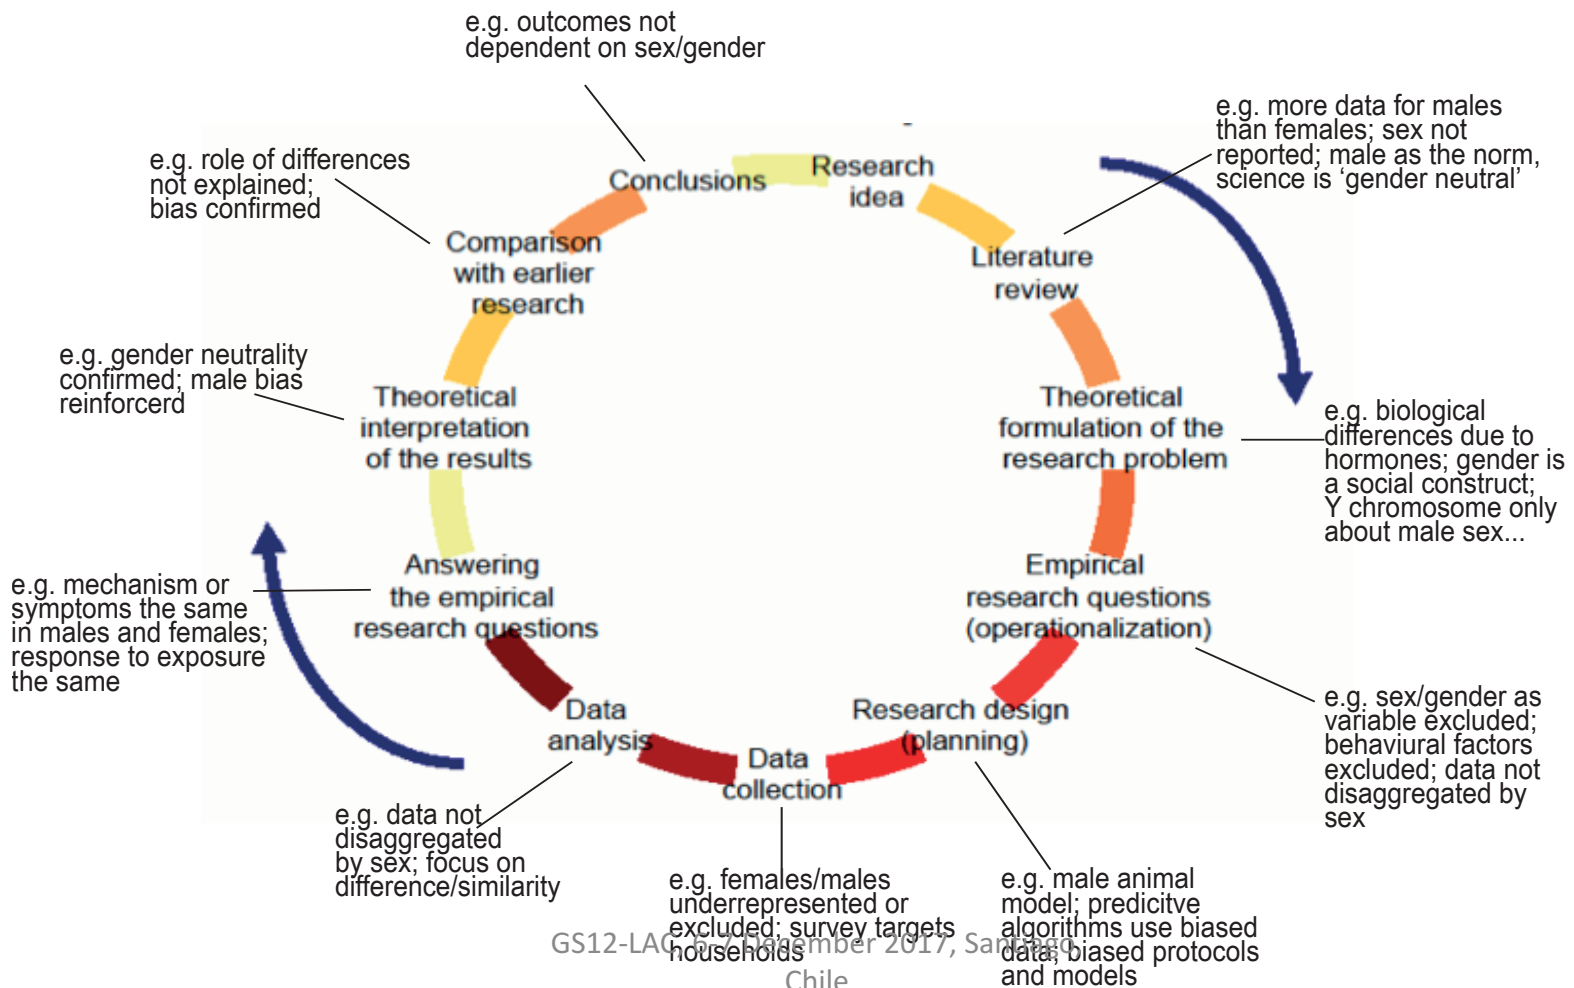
e.g. outcomes not dependent on sex/gender

e.g. more data for males than females; sex not reported; male as the norm, science is ‘gender neutral’

e.g. role of differences not explained; bias confirmed

Conclusions

Research idea

Literature review

Comparison with earlier research

e.g. gender neutrality confirmed; male bias reinforcerd

Theoretical interpretation of the results

Theoretical formulation of the research problem

e.g. biological differences due to hormones; gender is a social construct; Y chromosome only about male sex...

e.g. mechanism or symptoms the same in males and females; response to exposure the same

Answering the empirical research questions

Empirical research questions (operationalization)

Data analysis

Research design (planning)

e.g. sex/gender as variable excluded; behaviural factors excluded; data not disaggregated by sex

Data collection

e.g. data not disaggregated by sex; focus on difference/similarity

e.g. females/males underrepresented or excluded; survey targets households

e.g. male animal model; predicitve algorithms use biased data; biased protocols and models

GS12-LAC, 6-7 December 2017, Santiago Chile